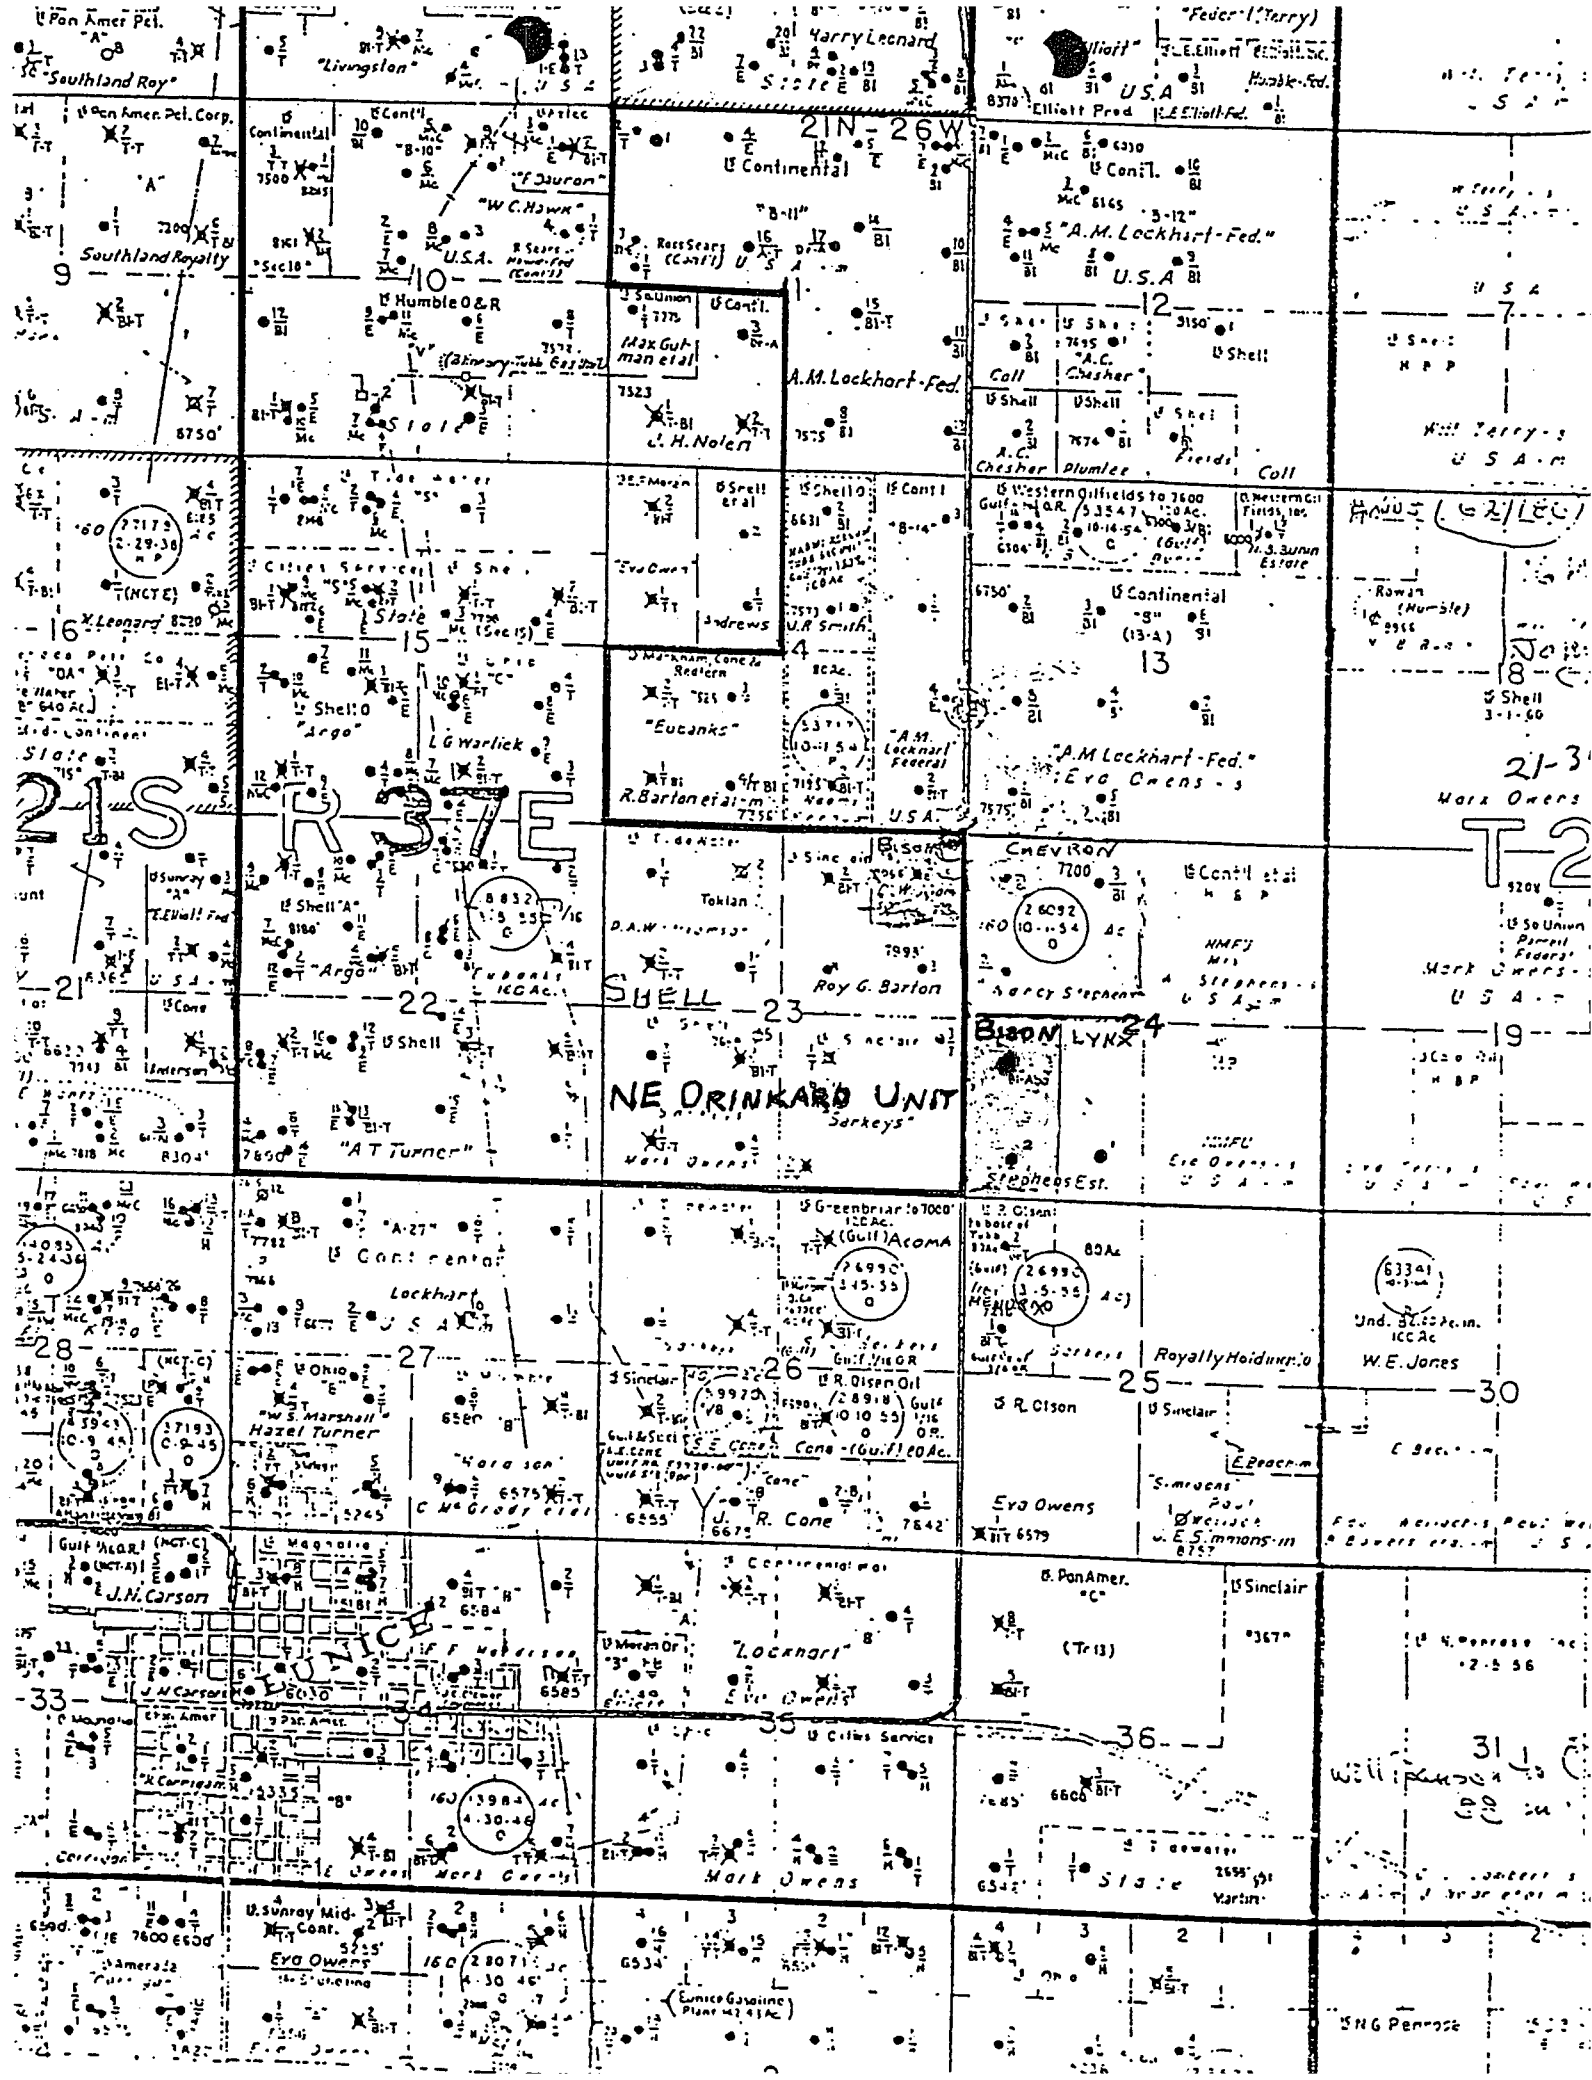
Pan Amer Pet.
"A"
"Southland Roy"
Pan Amer. Pet. Corp.
"A"
Southland Royalty
9
"Livingston"
Cont'l
Continental
"B-10"
"W.C.Hawk"
"F.Duron"
U.S.A.
10
Humble O&R
State
8750'
Harry Leonard
State
21N-26W
Continental
"B-11"
Ross Sears (Cont'l)
U.S.
11
So.Union
Cont'l.
Max Guhman et al
7523
J.H. Nolen
A.M. Lockhart-Fed.
"Elliott"
U.S.A.
Elliott Prod
E.Elliott
Humble-Fed.
"Feder" (Terry)
Cont'l.
"B-12"
"A.M. Lockhart-Fed."
U.S.A.
12
Shell
"A.C. Chesher"
Coll
A.C. Chesher
Plumlee
Fields
Coll
7
Shell
Terry
U.S.A.
16
Y. Leonard
State
State
15
Shell
"Argo"
L G Warlick
Eva Owens
Andrews
U.R. Smith
14
"Eubanks"
R. Barton et al
U.S.A.
Western Oilfields
Continental
13
"A.M Lockhart-Fed."
Eva Owens
Shell
3-1-60
8
Rowan (Humble)
21-3
Marx Owens
21S R37E
T2
Shell "A"
"Argo"
Tubb
22
Tokian
D.A.W.
Roy G. Barton
SHELL
23
NE DRINKARD UNIT
Sarkeys
Mark Owens
CHEVRON
Cont'l et al
BISON
LYNX
24
Stephens Est.
Eva Owens
U.S.A.
Mark Owens
U.S.A.
19
21
U.S.A.
Cone
Shell
"A.T. Turner"
7890
8304
Continental
Lockhart
U.S.A.
27
"W.S. Marshall"
Hazel Turner
6580
C McGrody et al
6575
5245
28
Greenbriar
ACOMA
26
Gulf
R. Olsen Oil
Cone-(Gulf)
Cone
R. Cone
6555
6675
7642
Royalty Holding
25
R. Olson
Sinclair
E. Beach
Simmons
Eva Owens
6579
E.S.immons
30
Und.
W.E. Jones
J.N. Carson
EUNICE
Magnolia
F.F. Weber
6585
6030
33
34
35
Continental
"Lockhart"
Eva Owens
Cities Service
36
Pan Amer. "C"
(Tr13)
Sinclair
"367"
Penrose
31
Mark Owens
Mark Owens
State
Tidewater
6542
Martin
Sunray Mid-Cont.
5255
Eva Owens
7600
6500
Amerada
Eunice Gasoline Plant
6534
S N G Penrose